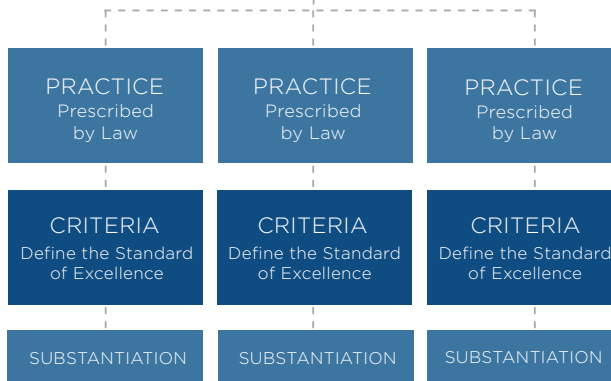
PRACTICE
Prescribed by Law

PRACTICE
Prescribed by Law

PRACTICE
Prescribed by Law

CRITERIA
Define the Standard of Excellence

CRITERIA
Define the Standard of Excellence

CRITERIA
Define the Standard of Excellence

SUBSTANTIATION

SUBSTANTIATION

SUBSTANTIATION